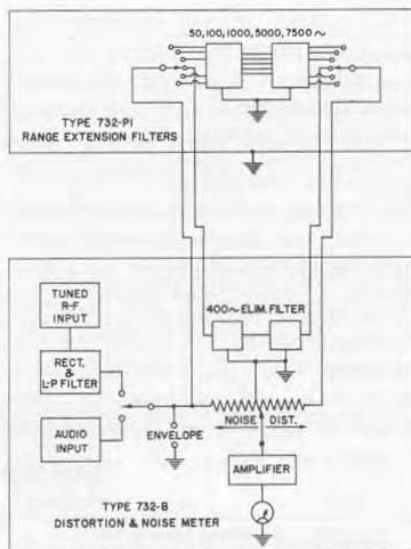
50, 100, 1000, 5000, 7500 ~

TYPE 732-P1
RANGE EXTENSION FILTERS

TUNED R-F INPUT

400~ ELIM. FILTER

RECT. & L-P FILTER

AUDIO INPUT

ENVELOPE

NOISE

DIST.

AMPLIFIER

TYPE 732-B
DISTORTION & NOISE METER